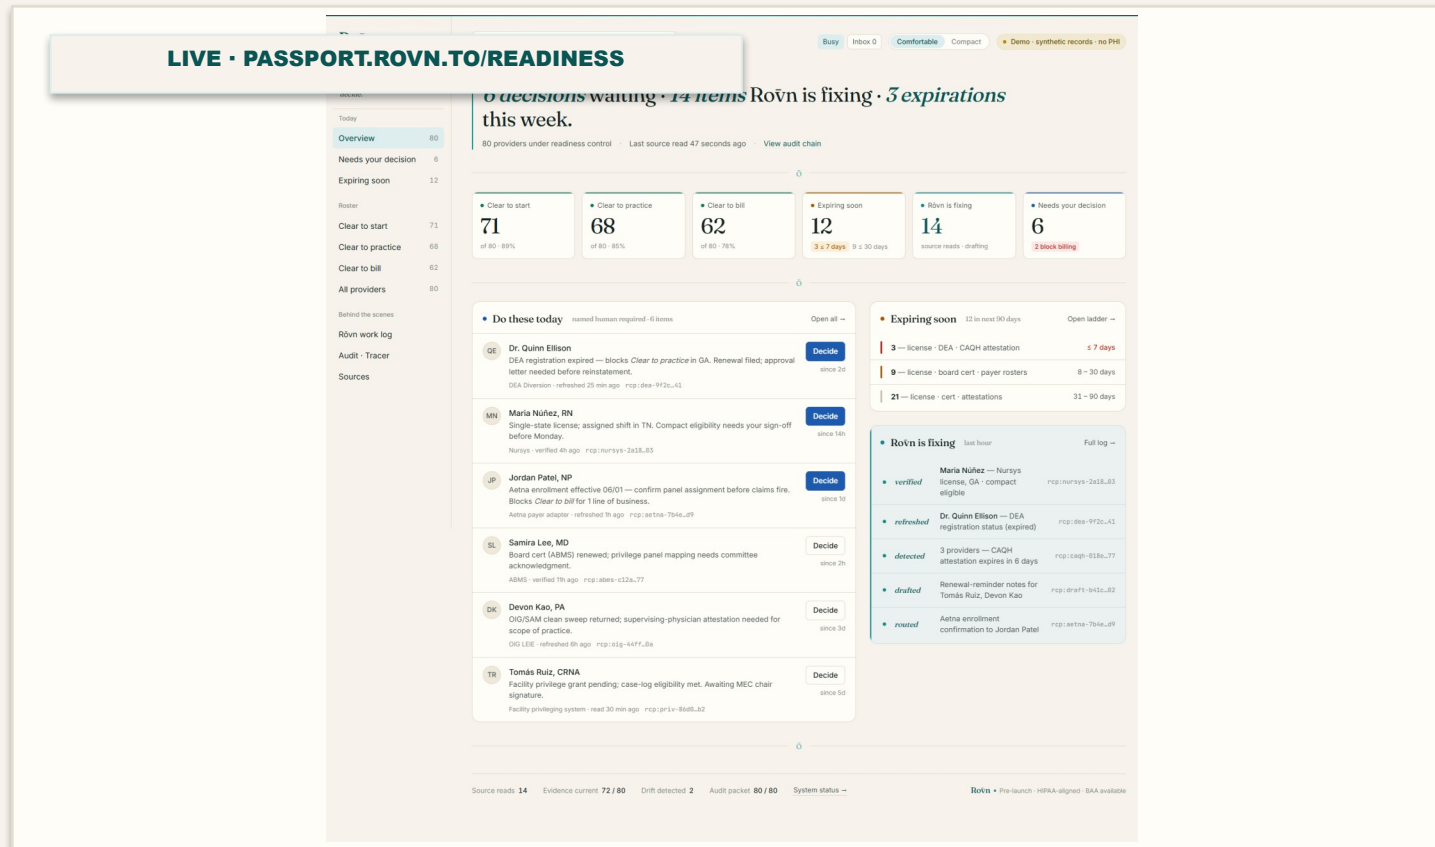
LIVE · PASSPORT.ROVN.TO/READINESS

Busy Inbox 0 Comfortable Compact • Demo · synthetic records · no PHI

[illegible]

6 decisions waiting · 14 items Rōvn is fixing · 3 expirations this week.

80 providers under readiness control · Last source read 47 seconds ago · View audit chain

Today
Overview 80
Needs your decision 6
Expiring soon 12

Roster
Clear to start 71
Clear to practice 68
Clear to bill 62
All providers 80

Behind the scenes
Rōvn work log
Audit · Tracer
Sources

• Clear to start
71
of 80 · 89%

• Clear to practice
68
of 80 · 85%

• Clear to bill
62
of 80 · 78%

• Expiring soon
12
3 ≤ 7 days 9 ≤ 30 days

• Rōvn is fixing
14
source reads · drafting

• Needs your decision
6
2 block billing

• Do these today named human required · 6 items Open all →

QE Dr. Quinn Ellison
DEA registration expired — blocks Clear to practice in GA. Renewal filed; approval letter needed before reinstatement.
DEA Diversion · refreshed 25 min ago rcp:dea-9f2c…41
Decide since 2d

MN María Núñez, RN
Single-state license; assigned shift in TN. Compact eligibility needs your sign-off before Monday.
Nursys · verified 4h ago rcp:nursys-2a18…83
Decide since 14h

JP Jordan Patel, NP
Aetna enrollment effective 06/01 — confirm panel assignment before claims fire. Blocks Clear to bill for 1 line of business.
Aetna payer adapter · refreshed 1h ago rcp:aetna-7b4e…d9
Decide since 1d

SL Samira Lee, MD
Board cert (ABMS) renewed; privilege panel mapping needs committee acknowledgment.
ABMS · verified 11h ago rcp:abms-c12a…77
Decide since 2h

DK Devon Kao, PA
OIG/SAM clean sweep returned; supervising-physician attestation needed for scope of practice.
OIG LEIE · refreshed 6h ago rcp:oig-44ff…0a
Decide since 3d

TR Tomás Ruiz, CRNA
Facility privilege grant pending; case-log eligibility met. Awaiting MEC chair signature.
Facility privileging system · read 30 min ago rcp:priv-8bd8…b2
Decide since 5d

• Expiring soon 12 in next 90 days Open ladder →
3 — license · DEA · CAQH attestation ≤ 7 days
9 — license · board cert · payer rosters 8 – 30 days
21 — license · cert · attestations 31 – 90 days

• Rōvn is fixing last hour Full log →
• verified María Núñez — Nursys license, GA · compact eligible rcp:nursys-2a18…83
• refreshed Dr. Quinn Ellison — DEA registration status (expired) rcp:dea-9f2c…41
• detected 3 providers — CAQH attestation expires in 6 days rcp:caqh-018e…77
• drafted Renewal-reminder notes for Tomás Ruiz, Devon Kao rcp:draft-b41c…82
• routed Aetna enrollment confirmation to Jordan Patel rcp:aetna-7b4e…d9

Source reads 14 Evidence current 72 / 80 Drift detected 2 Audit packet 80 / 80 System status →

Rōvn • Pre-launch · HIPAA-aligned · BAA available